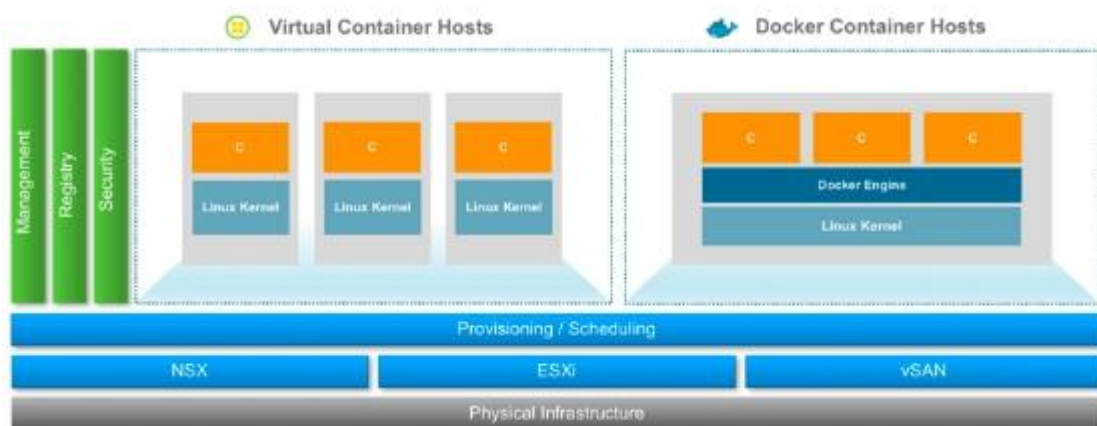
Virtual Container Hosts

Docker Container Hosts

Management

Registry

Security

C

Linux Kernel

C

Linux Kernel

C

Linux Kernel

C

C

C

Docker Engine

Linux Kernel

Provisioning / Scheduling

NSX

ESXi

vSAN

Physical Infrastructure